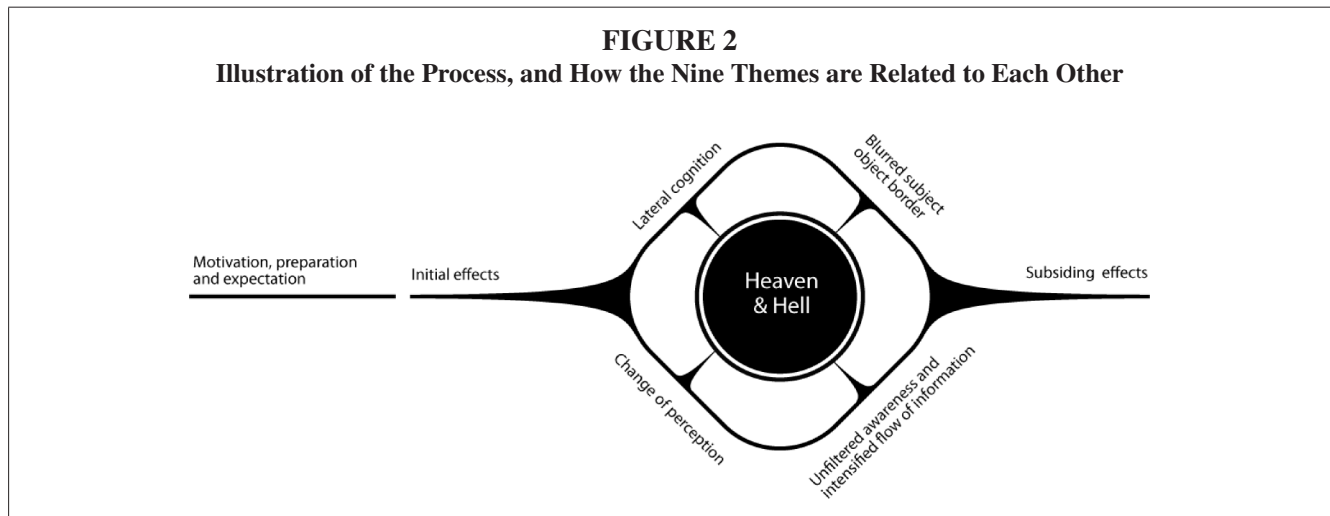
**FIGURE 2**
**Illustration of the Process, and How the Nine Themes are Related to Each Other**

Motivation, preparation and expectation

Initial effects

Lateral cognition

Blurred subject object border

Heaven & Hell

Subsiding effects

Change of perception

Unfiltered awareness and intensified flow of information